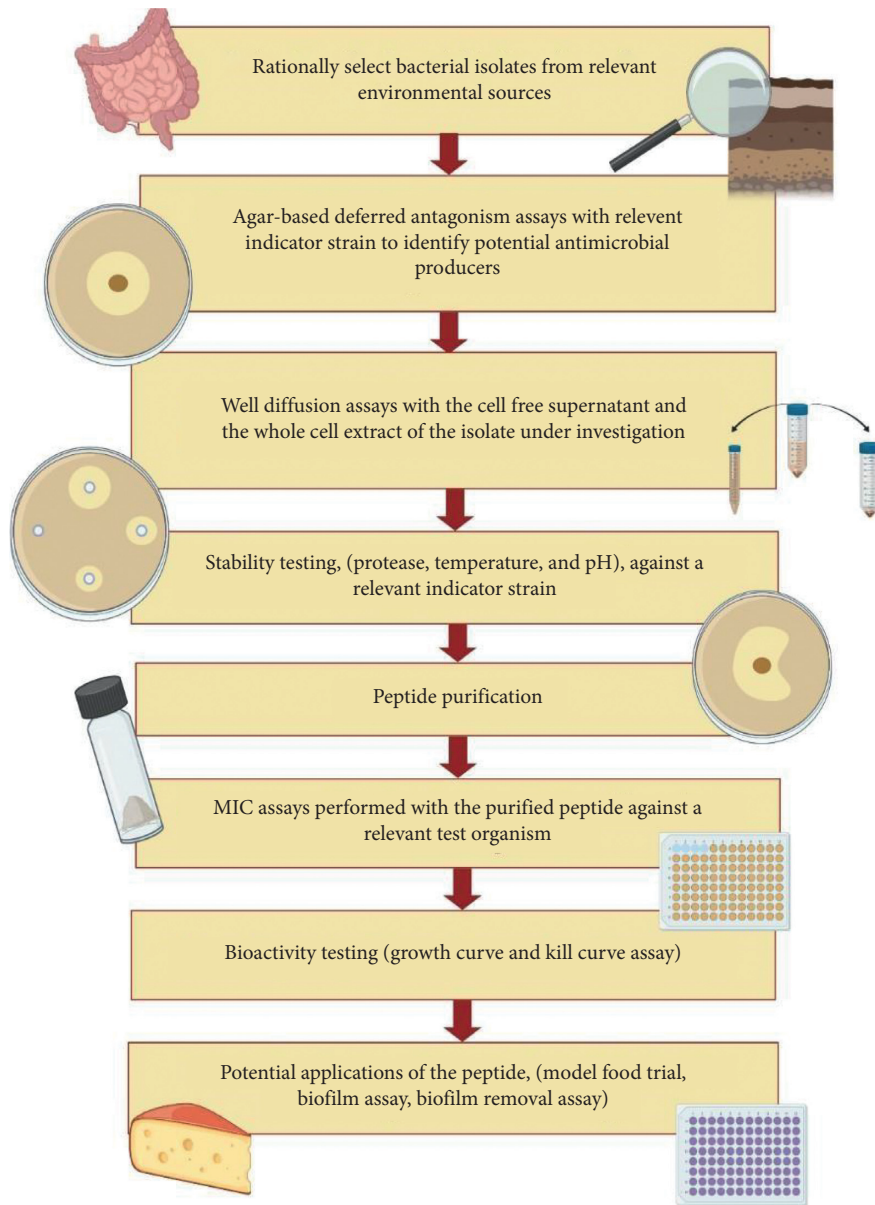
Rationally select bacterial isolates from relevant environmental sources

Agar-based deferred antagonism assays with relevent indicator strain to identify potential antimicrobial producers

Well diffusion assays with the cell free supernatant and the whole cell extract of the isolate under investigation

Stability testing, (protease, temperature, and pH), against a relevant indicator strain

Peptide purification

MIC assays performed with the purified peptide against a relevant test organism

Bioactivity testing (growth curve and kill curve assay)

Potential applications of the peptide, (model food trial, biofilm assay, biofilm removal assay)